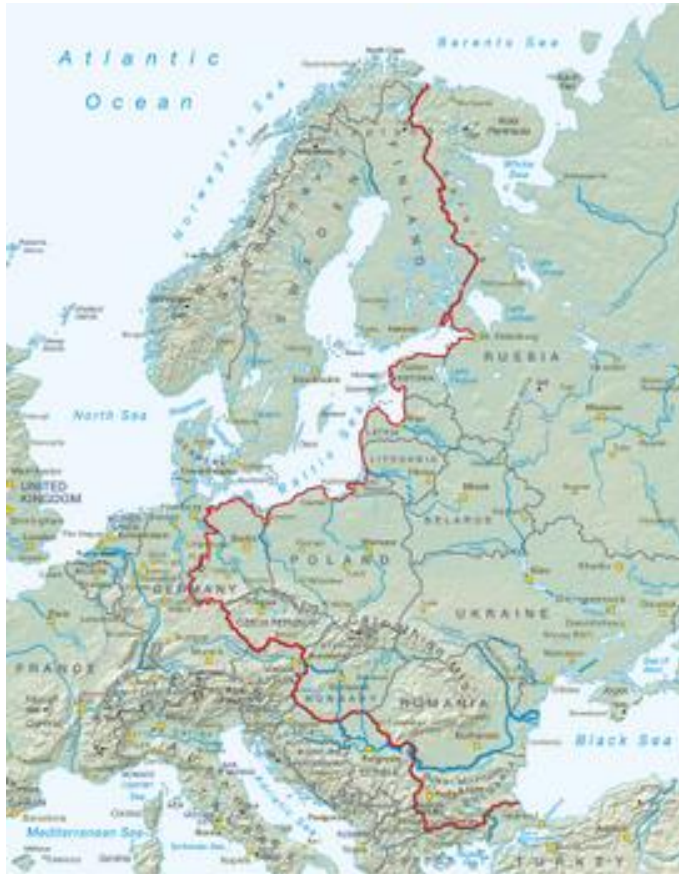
Atlantic Ocean

Barents Sea

Norwegian Sea

White Sea

FINLAND

RUSSIA

North Sea

UNITED KINGDOM

Baltic Sea

LITHUANIA

BELARUS

POLAND

GERMANY

UKRAINE

FRANCE

HUNGARY

ROMANIA

Black Sea

Mediterranean Sea

TURKEY